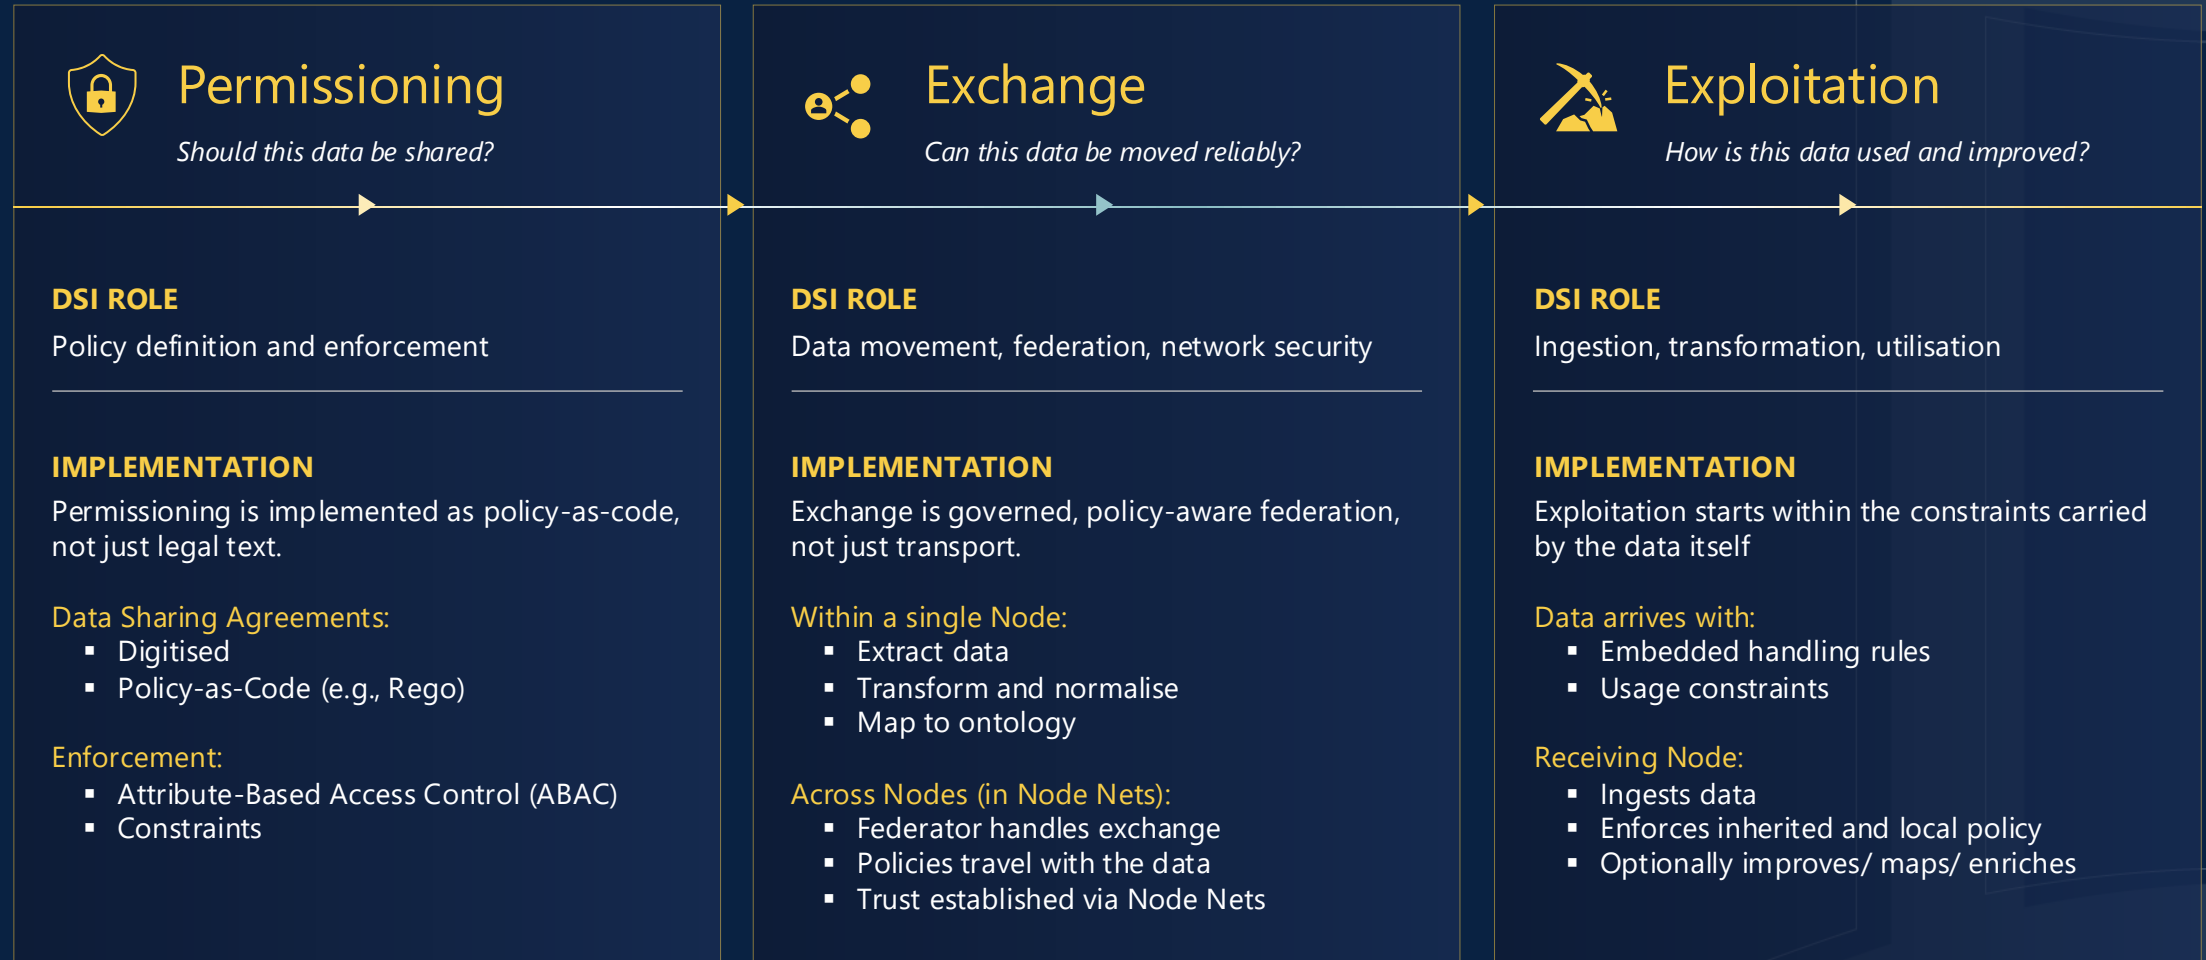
Permissioning

Should this data be shared?

DSI ROLE

Policy definition and enforcement

IMPLEMENTATION

Permissioning is implemented as policy-as-code, not just legal text.

Data Sharing Agreements:

- Digitised
- Policy-as-Code (e.g., Rego)

Enforcement:

- Attribute-Based Access Control (ABAC)
- Constraints

Exchange

Can this data be moved reliably?

DSI ROLE

Data movement, federation, network security

IMPLEMENTATION

Exchange is governed, policy-aware federation, not just transport.

Within a single Node:

- Extract data
- Transform and normalise
- Map to ontology

Across Nodes (in Node Nets):

- Federator handles exchange
- Policies travel with the data
- Trust established via Node Nets

Exploitation

How is this data used and improved?

DSI ROLE

Ingestion, transformation, utilisation

IMPLEMENTATION

Exploitation starts within the constraints carried by the data itself

Data arrives with:

- Embedded handling rules
- Usage constraints

Receiving Node:

- Ingests data
- Enforces inherited and local policy
- Optionally improves/ maps/ enriches